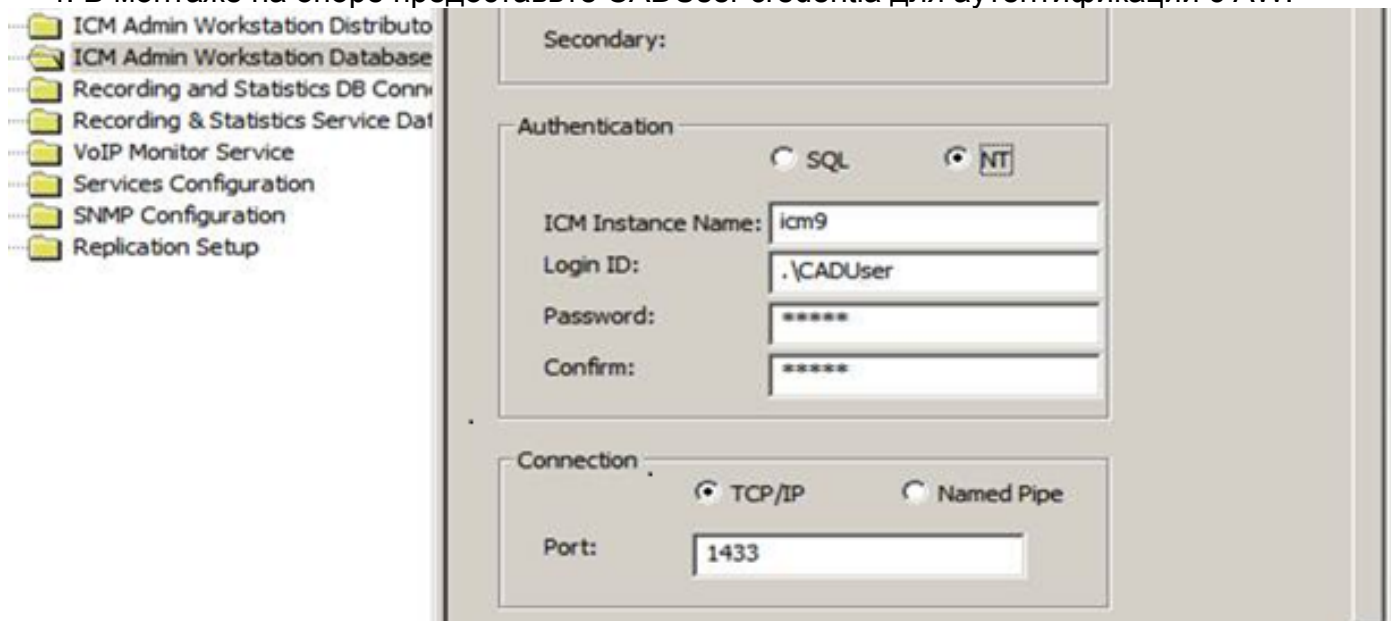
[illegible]

ICM Admin Workstation Distributo
ICM Admin Workstation Database
Recording and Statistics DB Conn
Recording & Statistics Service Dat
VoIP Monitor Service
Services Configuration
SNMP Configuration
Replication Setup

Secondary:

Authentication
SQL
NT

ICM Instance Name: icm9
Login ID: .\CADUser
Password: *****
Confirm: *****

Connection
TCP/IP
Named Pipe

Port: 1433